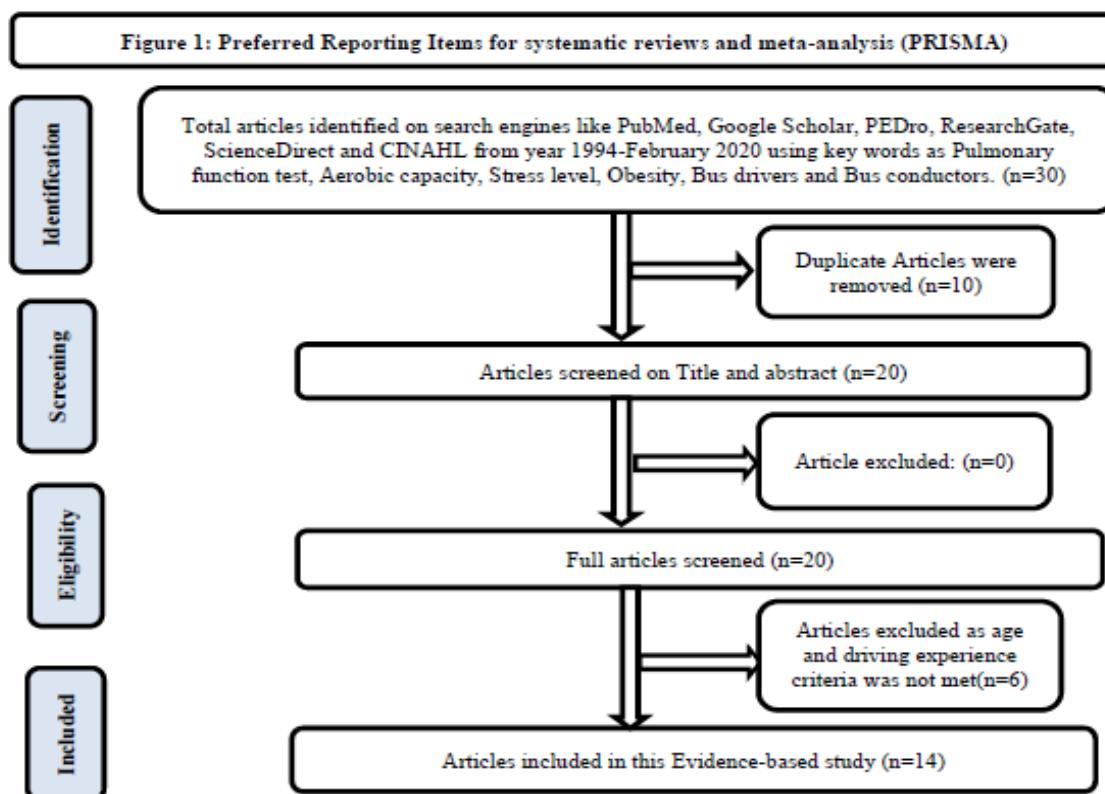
Figure 1: Preferred Reporting Items for systematic reviews and meta-analysis (PRISMA)

Identification

Total articles identified on search engines like PubMed, Google Scholar, PEDro, ResearchGate, ScienceDirect and CINAHL from year 1994-February 2020 using key words as Pulmonary function test, Aerobic capacity, Stress level, Obesity, Bus drivers and Bus conductors. (n=30)

Duplicate Articles were removed (n=10)

Screening

Articles screened on Title and abstract (n=20)

Article excluded: (n=0)

Eligibility

Full articles screened (n=20)

Articles excluded as age and driving experience criteria was not met(n=6)

Included

Articles included in this Evidence-based study (n=14)